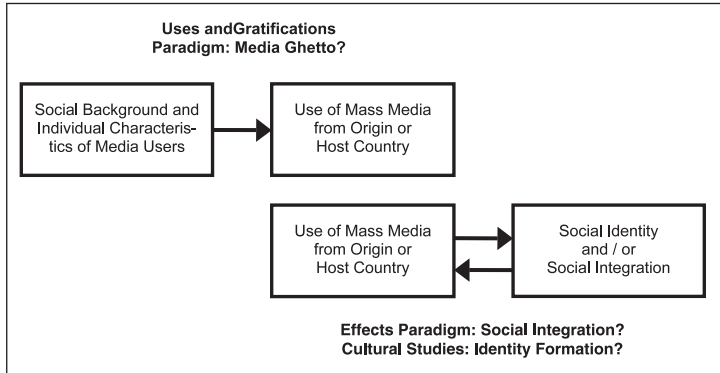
Uses andGratifications
Paradigm: Media Ghetto?

Social Background and Individual Characteristics of Media Users

Use of Mass Media from Origin or Host Country

Use of Mass Media from Origin or Host Country

Social Identity and / or Social Integration

Effects Paradigm: Social Integration?
Cultural Studies: Identity Formation?